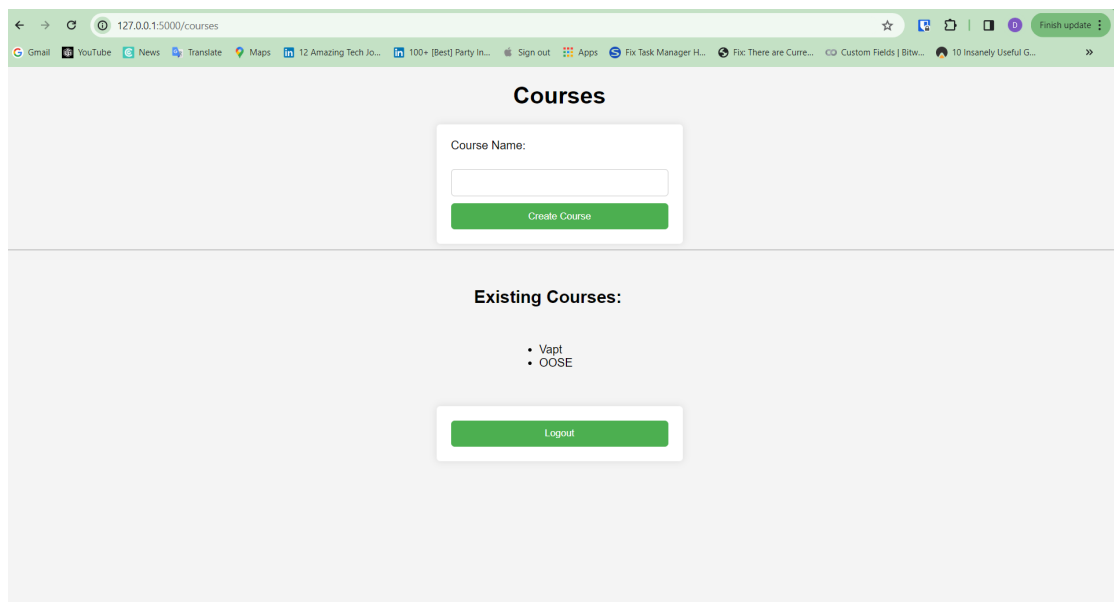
127.0.0.1:5000/courses

Finish update

Gmail YouTube News Translate Maps 12 Amazing Tech Jo... 100+ [Best] Party In... Sign out Apps Fix Task Manager H... Fix: There are Curre... Custom Fields | Bitw... 10 Insanely Useful G... »

Courses

Course Name:

Create Course

Existing Courses:

- Vapt
- OOSE

Logout